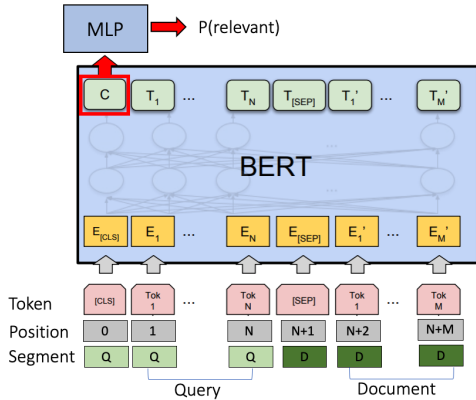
MLP
P(relevant)

C $T_1$ ... $T_N$ $T_{[SEP]}$ $T_1'$ ... $T_M'$

BERT

$E_{[CLS]}$ $E_1$ ... $E_N$ $E_{[SEP]}$ $E_1'$ ... $E_M'$

Token [CLS] Tok 1 ... Tok N [SEP] Tok 1 ... Tok M

Position 0 1 N N+1 N+2 N+M

Segment Q Q Q D D D

Query

Document